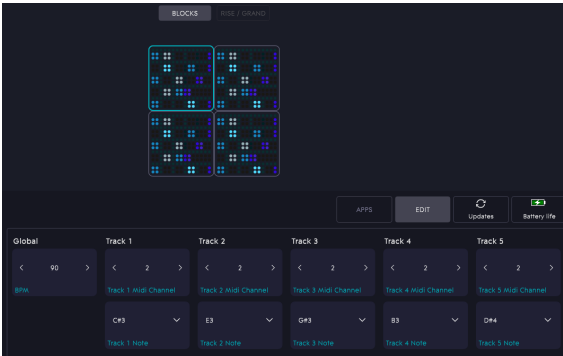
BLOCKS RISE / GRAND

APPS EDIT Updates Battery life

| Global | Track 1 | Track 2 | Track 3 | Track 4 | Track 5 |
|---|---|---|---|---|---|
| < 90 > | < 2 > | < 2 > | < 2 > | < 2 > | < 2 > |
| BPM | Track 1 Midi Channel | Track 2 Midi Channel | Track 3 Midi Channel | Track 4 Midi Channel | Track 5 Midi Channel |
| | C#3 | E3 | G#3 | B3 | D#4 |
| | Track 1 Note | Track 2 Note | Track 3 Note | Track 4 Note | Track 5 Note |